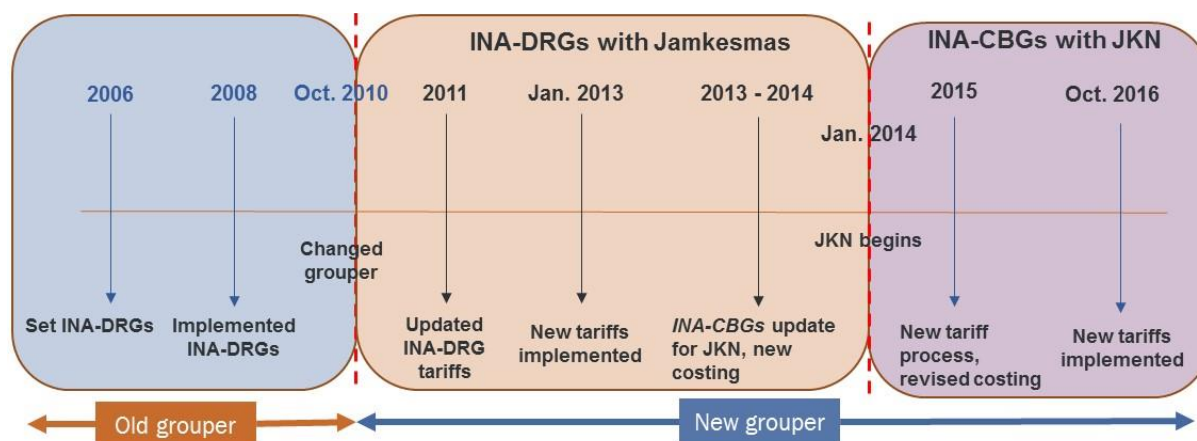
INA-DRGs with Jamkesmas

INA-CBGs with JKN

2006

2008

Oct. 2010

2011

Jan. 2013

2013 - 2014

Jan. 2014

2015

Oct. 2016

Changed grouper

JKN begins

Set INA-DRGs

Implemented INA-DRGs

Updated INA-DRG tariffs

New tariffs implemented

*INA-CBGs* update for JKN, new costing

New tariff process, revised costing

New tariffs implemented

Old grouper

New grouper